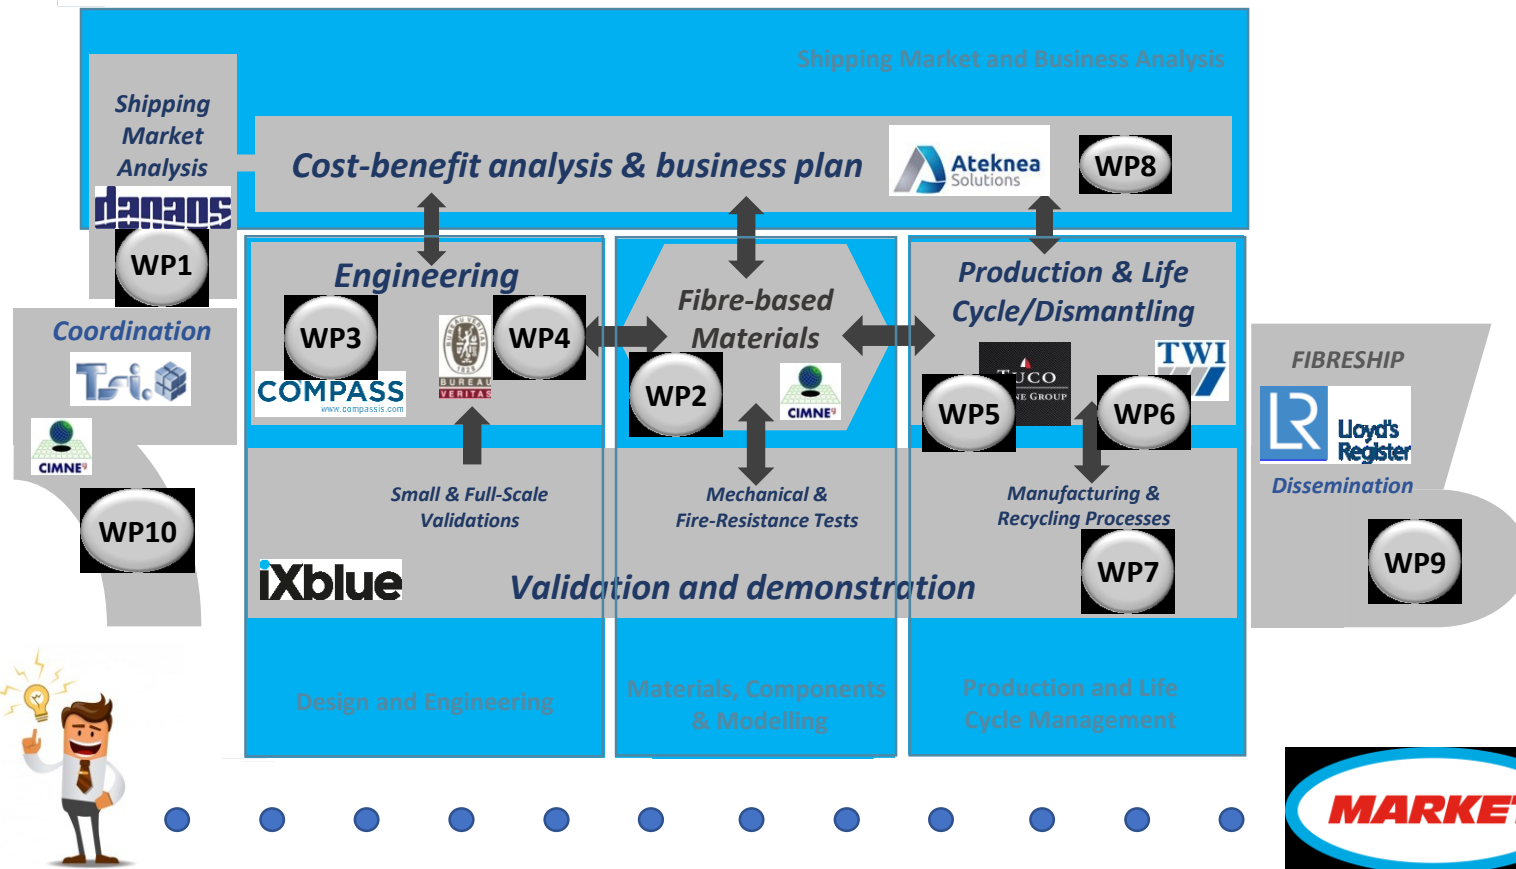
Shipping Market and Business Analysis

Shipping Market Analysis

danaos

WP1

Cost-benefit analysis & business plan

Ateknea Solutions

WP8

Coordination

Tsi

CIMNE

WP10

Engineering

WP3

COMPASS
www.compassis.com

BUREAU VERITAS

WP4

Fibre-based Materials

WP2

CIMNE

Production & Life Cycle/Dismantling

TUCO
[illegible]E GROUP

TWI

WP5

WP6

FIBRESHIP

Lloyd's Register

Dissemination

WP9

Small & Full-Scale Validations

Mechanical & Fire-Resistance Tests

Manufacturing & Recycling Processes

WP7

iXblue

Validation and demonstration

Design and Engineering

Materials, Components & Modelling

Production and Life Cycle Management

MARKE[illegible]